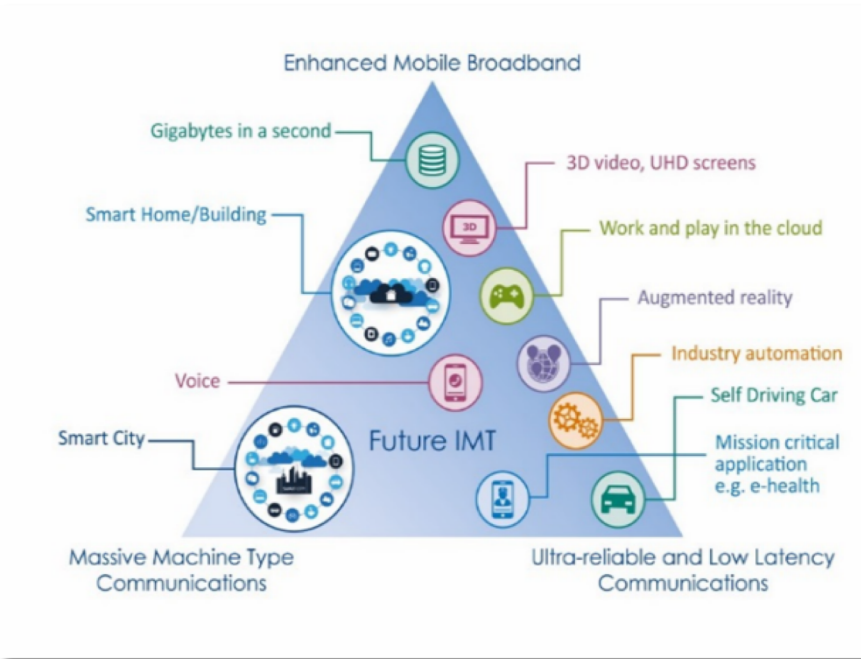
Enhanced Mobile Broadband

Gigabytes in a second

3D video, UHD screens

3D

Smart Home/Building

Work and play in the cloud

Augmented reality

Industry automation

Voice

Self Driving Car

Smart City

Future IMT

Mission critical application e.g. e-health

Massive Machine Type Communications

Ultra-reliable and Low Latency Communications